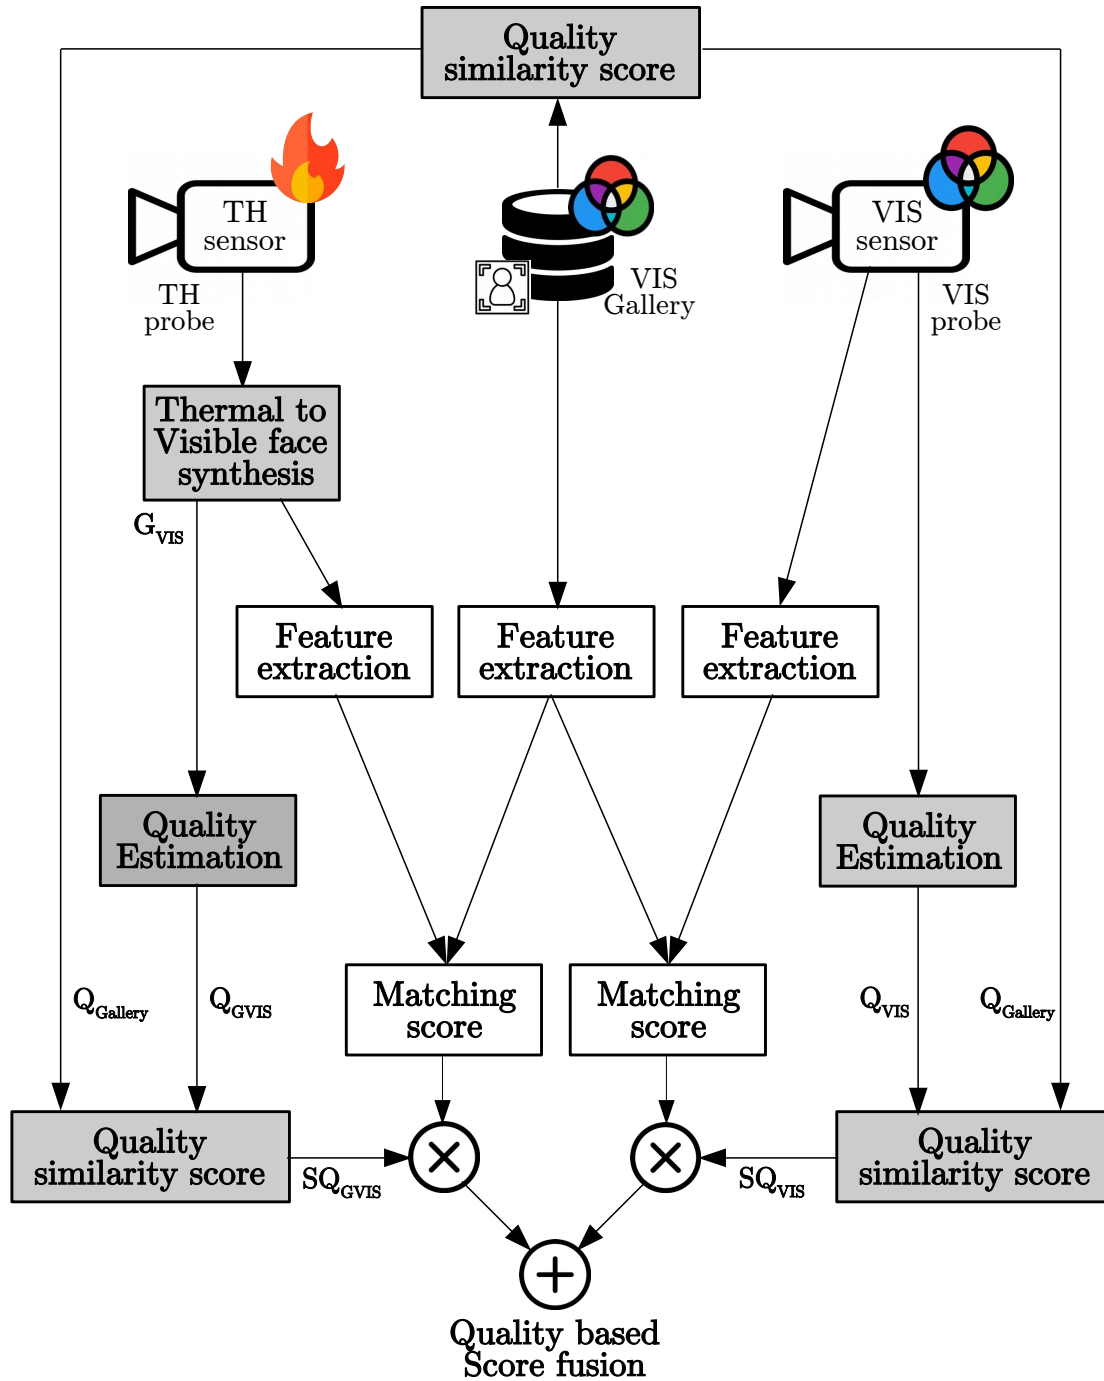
Quality similarity score

TH sensor

TH probe

VIS Gallery

VIS sensor

VIS probe

Thermal to Visible face synthesis

$G_{VIS}$

Feature extraction

Feature extraction

Feature extraction

Quality Estimation

Quality Estimation

$Q_{Gallery}$

$Q_{GVIS}$

Matching score

Matching score

$Q_{VIS}$

$Q_{Gallery}$

Quality similarity score

$SQ_{GVIS}$

$\otimes$

$\otimes$

$SQ_{VIS}$

Quality similarity score

$\oplus$

Quality based Score fusion